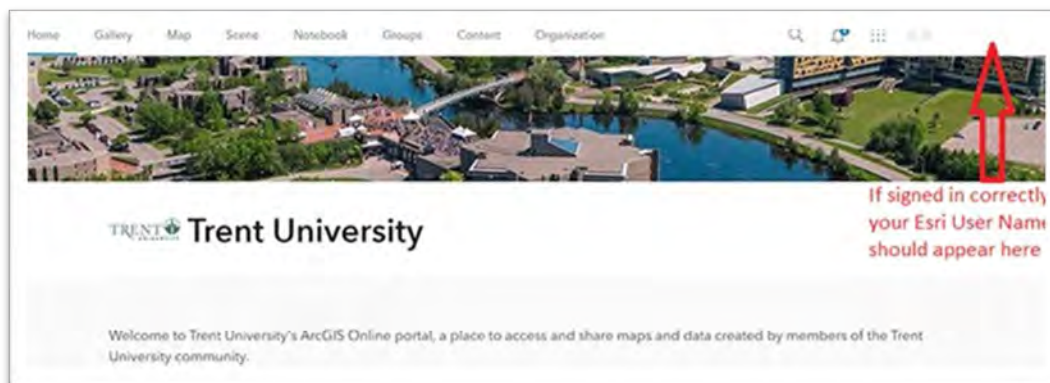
Home Gallery Map Scene Notebook Groups Content Organization

If signed in correctly your Esri User Name should appear here

TRENT Trent University

Welcome to Trent University's ArcGIS Online portal, a place to access and share maps and data created by members of the Trent University community.